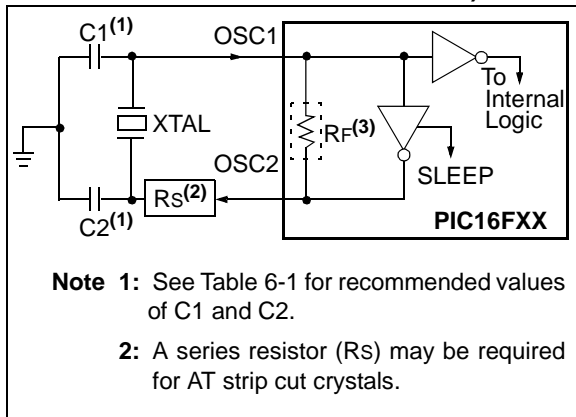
C1$^{(1)}$

OSC1

To Internal Logic

XTAL

RF$^{(3)}$

OSC2

SLEEP

RS$^{(2)}$

C2$^{(1)}$

PIC16FXX

Note 1: See Table 6-1 for recommended values of C1 and C2.

2: A series resistor (RS) may be required for AT strip cut crystals.